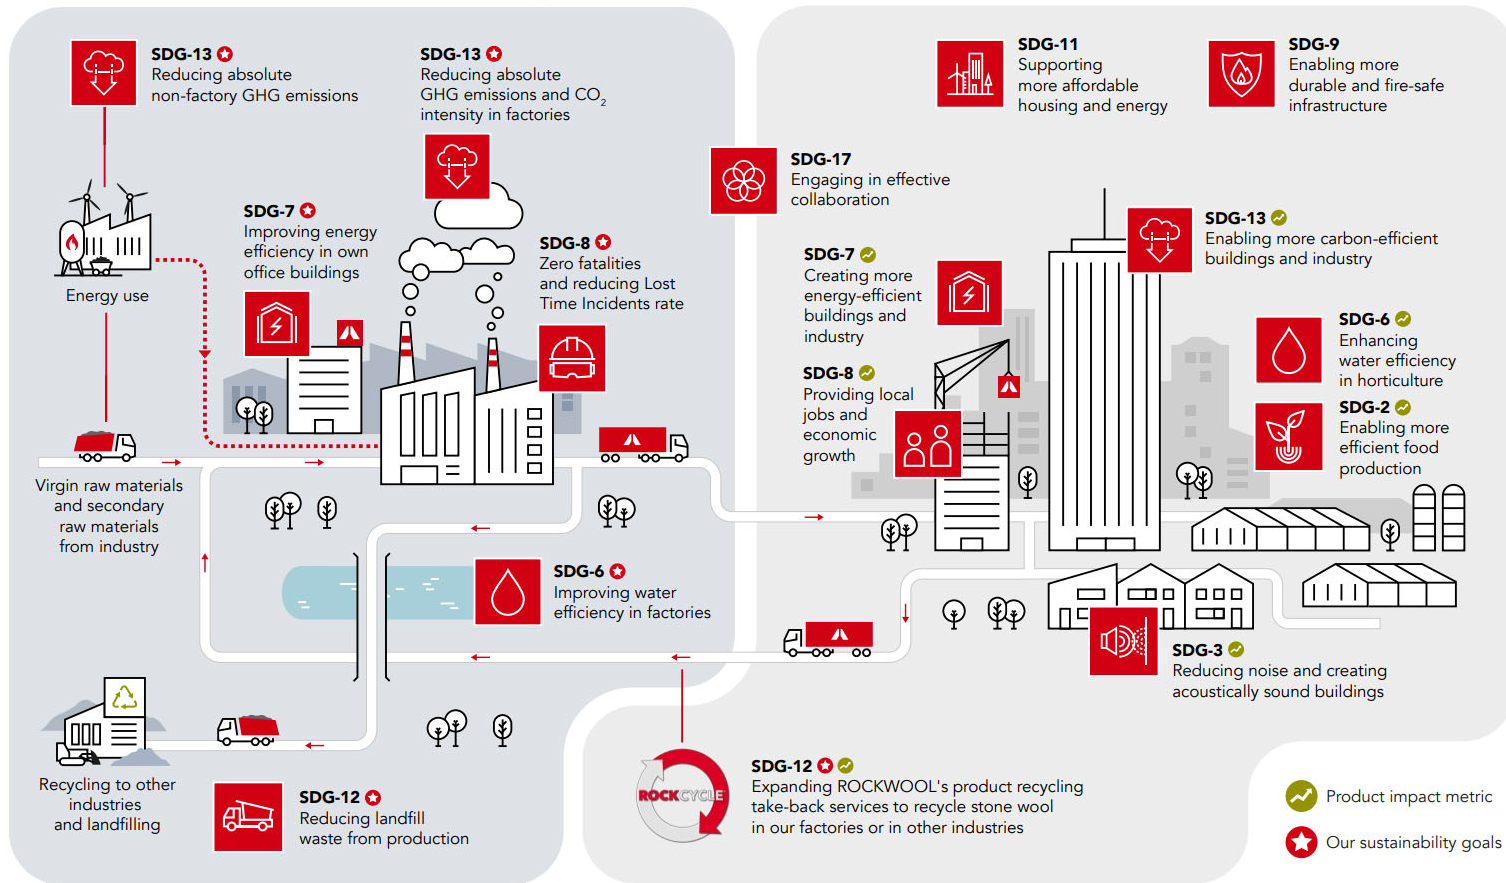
SDG-13
Reducing absolute non-factory GHG emissions

SDG-13
Reducing absolute GHG emissions and $CO_2$ intensity in factories

SDG-11
Supporting more affordable housing and energy

SDG-9
Enabling more durable and fire-safe infrastructure

SDG-17
Engaging in effective collaboration

SDG-7
Improving energy efficiency in own office buildings

SDG-8
Zero fatalities and reducing Lost Time Incidents rate

Energy use

SDG-13
Enabling more carbon-efficient buildings and industry

SDG-7
Creating more energy-efficient buildings and industry

SDG-6
Enhancing water efficiency in horticulture

SDG-8
Providing local jobs and economic growth

SDG-2
Enabling more efficient food production

Virgin raw materials and secondary raw materials from industry

SDG-6
Improving water efficiency in factories

SDG-3
Reducing noise and creating acoustically sound buildings

Recycling to other industries and landfilling

SDG-12
Reducing landfill waste from production

ROCKCYCLE

SDG-12
Expanding ROCKWOOL's product recycling take-back services to recycle stone wool in our factories or in other industries

Product impact metric

Our sustainability goals